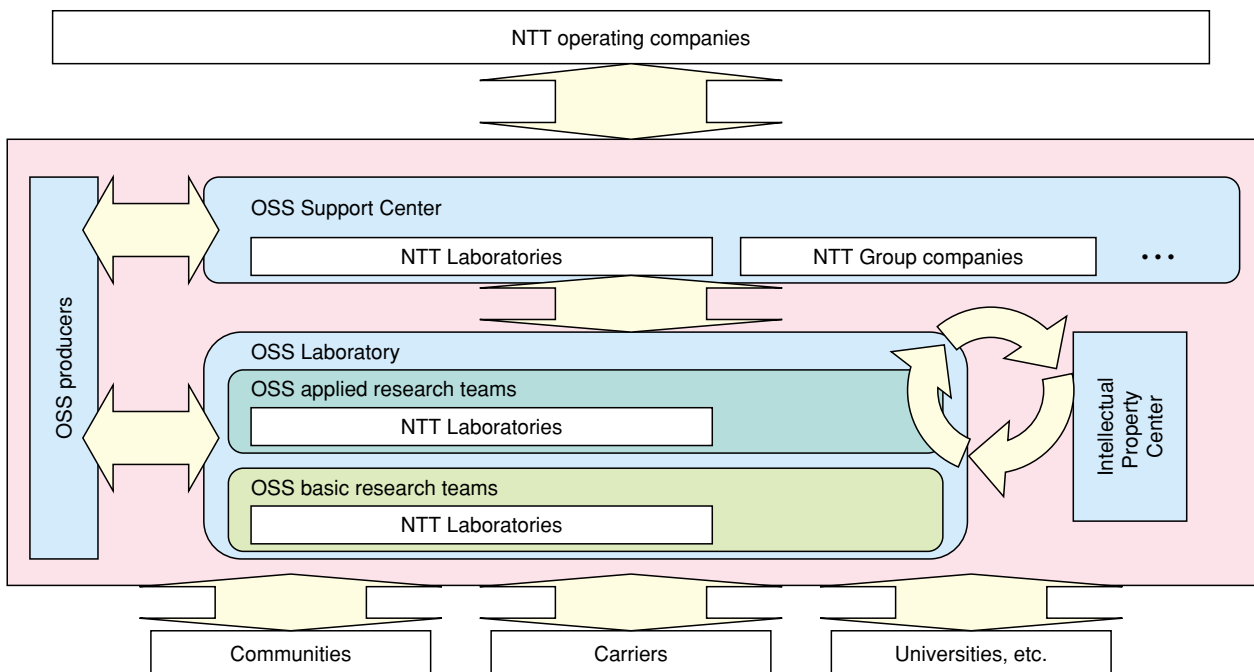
NTT operating companies

OSS producers

OSS Support Center

NTT Laboratories

NTT Group companies

• • •

OSS Laboratory

OSS applied research teams

NTT Laboratories

OSS basic research teams

NTT Laboratories

Intellectual Property Center

Communities

Carriers

Universities, etc.